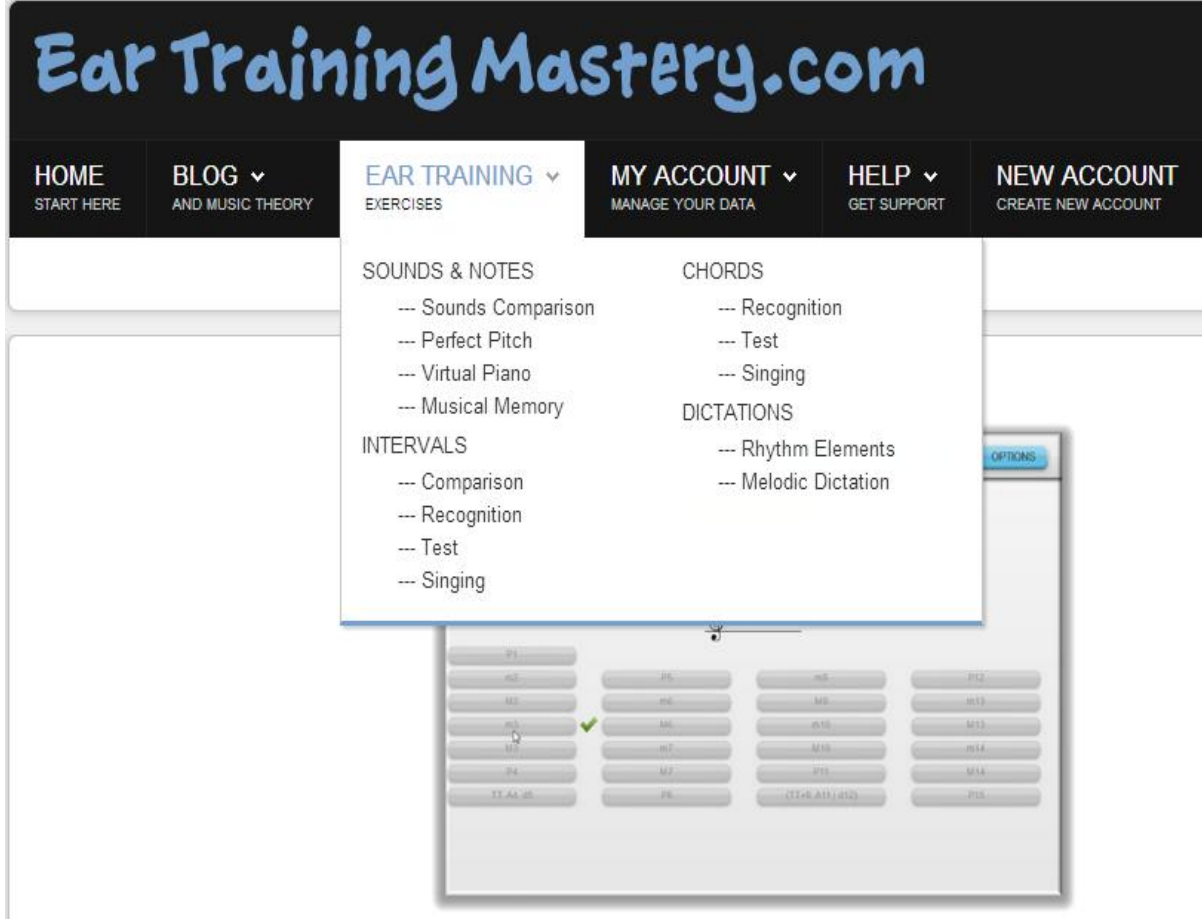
Ear Training Mastery.com

HOME
START HERE

BLOG
AND MUSIC THEORY

EAR TRAINING
EXERCISES

MY ACCOUNT
MANAGE YOUR DATA

HELP
GET SUPPORT

NEW ACCOUNT
CREATE NEW ACCOUNT

SOUNDS & NOTES
--- Sounds Comparison
--- Perfect Pitch
--- Virtual Piano
--- Musical Memory

INTERVALS
--- Comparison
--- Recognition
--- Test
--- Singing

CHORDS
--- Recognition
--- Test
--- Singing

DICTATIONS
--- Rhythm Elements
--- Melodic Dictation

OPTIONS

| P1 | | | |
|---|---|---|---|
| m2 | P5 | m9 | P12 |
| M2 | m6 | M9 | m13 |
| m3 | M6 | m10 | M13 |
| M3 | m7 | M10 | m14 |
| P4 | M7 | P11 | M14 |
| TT, A4, d5 | P8 | (TT+8, A11 / d12) | P15 |